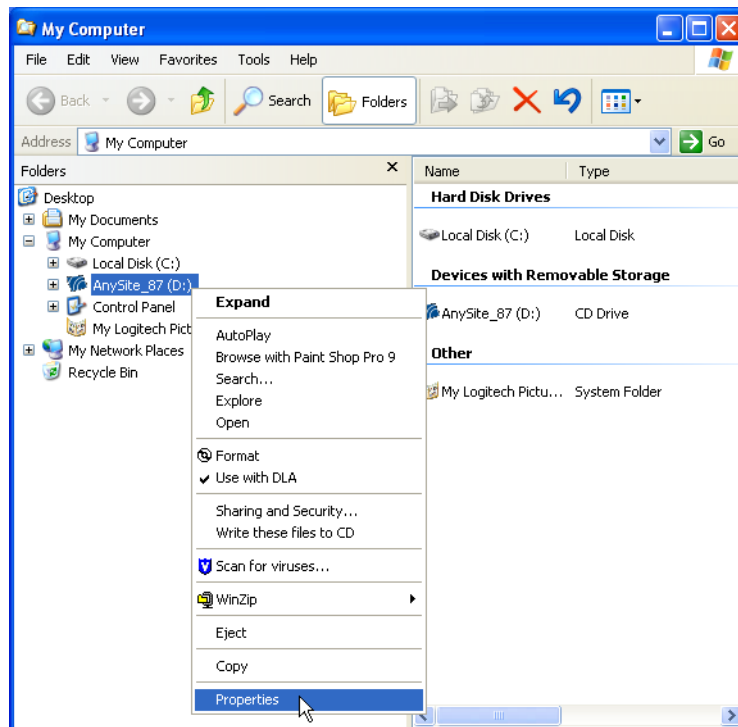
My Computer

File Edit View Favorites Tools Help

Back Search Folders

Address My Computer Go

Folders ×

Desktop
My Documents
My Computer
Local Disk (C:)
AnySite_87 (D:)
Control Panel
My Logitech Pict
My Network Places
Recycle Bin

Expand
AutoPlay
Browse with Paint Shop Pro 9
Search...
Explore
Open
Format
Use with DLA
Sharing and Security...
Write these files to CD
Scan for viruses...
WinZip
Eject
Copy
Properties

| Name | Type |
|---|---|
| **Hard Disk Drives** | |
| Local Disk (C:) | Local Disk |
| **Devices with Removable Storage** | |
| AnySite_87 (D:) | CD Drive |
| **Other** | |
| My Logitech Pictu... | System Folder |